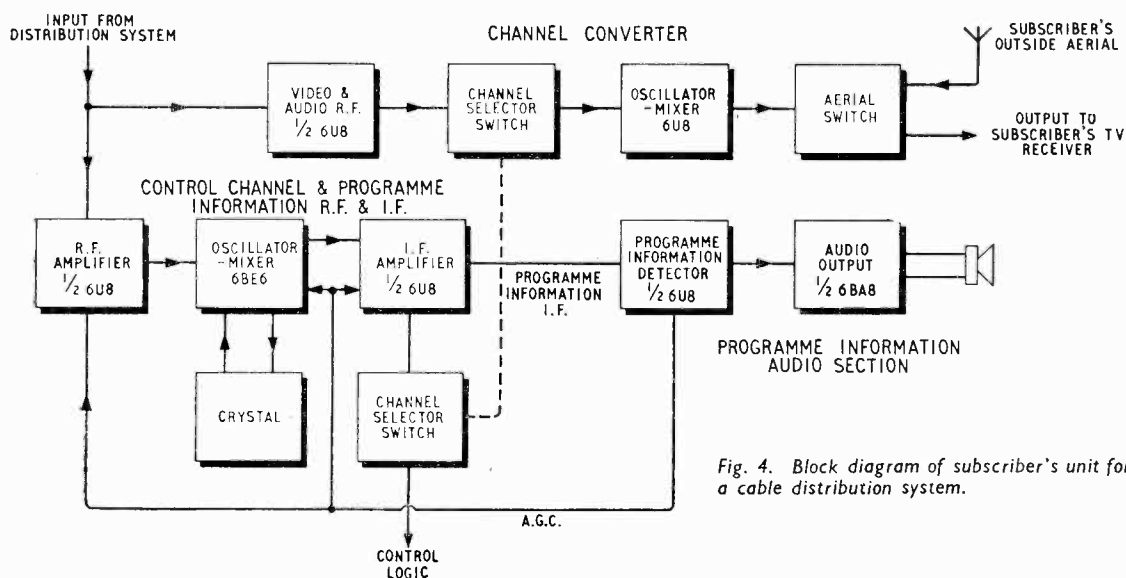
INPUT FROM DISTRIBUTION SYSTEM

CHANNEL CONVERTER

SUBSCRIBER'S OUTSIDE AERIAL

VIDEO & AUDIO R.F. $\frac{1}{2}$ 6U8

CHANNEL SELECTOR SWITCH

OSCILLATOR -MIXER 6U8

AERIAL SWITCH

OUTPUT TO SUBSCRIBER'S TV RECEIVER

CONTROL CHANNEL & PROGRAMME INFORMATION R.F. & I.F.

R.F. AMPLIFIER $\frac{1}{2}$ 6U8

OSCILLATOR -MIXER 6BE6

I.F. AMPLIFIER $\frac{1}{2}$ 6U8

PROGRAMME INFORMATION I.F.

PROGRAMME INFORMATION DETECTOR $\frac{1}{2}$ 6U8

AUDIO OUTPUT $\frac{1}{2}$ 6BA8

PROGRAMME INFORMATION AUDIO SECTION

CRYSTAL

CHANNEL SELECTOR SWITCH

Fig. 4. Block diagram of subscriber's unit for a cable distribution system.

A.G.C.

CONTROL LOGIC